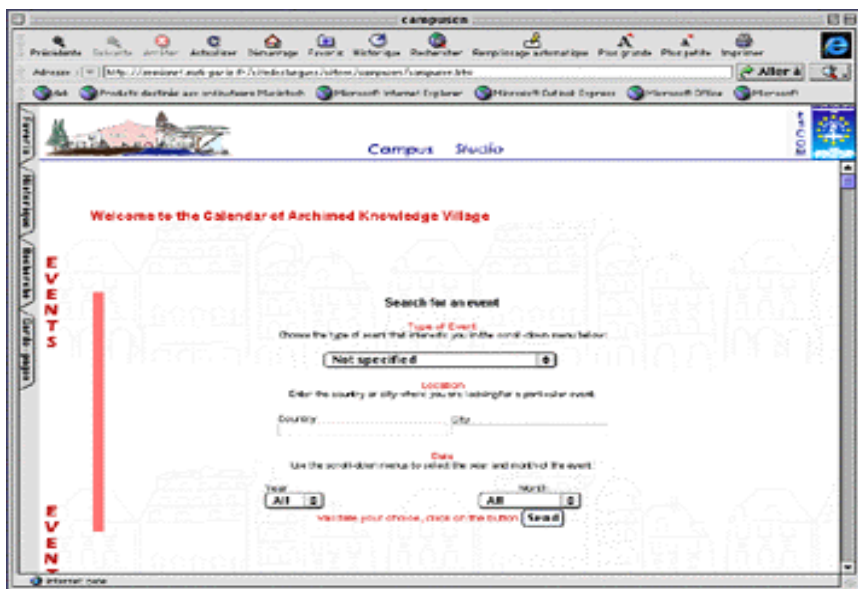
campusen

Précédente Suivante Arrêter Actualiser Démarrage Favoris Historique Rechercher Remplissage automatique Plus grande Plus petite Imprimer

Adresse : http://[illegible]

Aller à

Apple Produits destinés aux ordinateurs Macintosh Microsoft Internet Explorer Microsoft Outlook Express Microsoft Office Microsoft

Favoris Historique Recherche Cardo-pages

Campus Studio

Welcome to the Calendar of Archimed Knowledge Village

EVENTS

Search for an event

Type of Event
Choose the type of event that interests you in the scroll-down menu below:

Not specified

Location
Enter the country or city where you are looking for a particular event.

Country: City:

Date
Use the scroll-down menus to select the year and month of the event.

Year: All

Month: All

Validate your choice, click on the button Send

EVENT

Internet zone